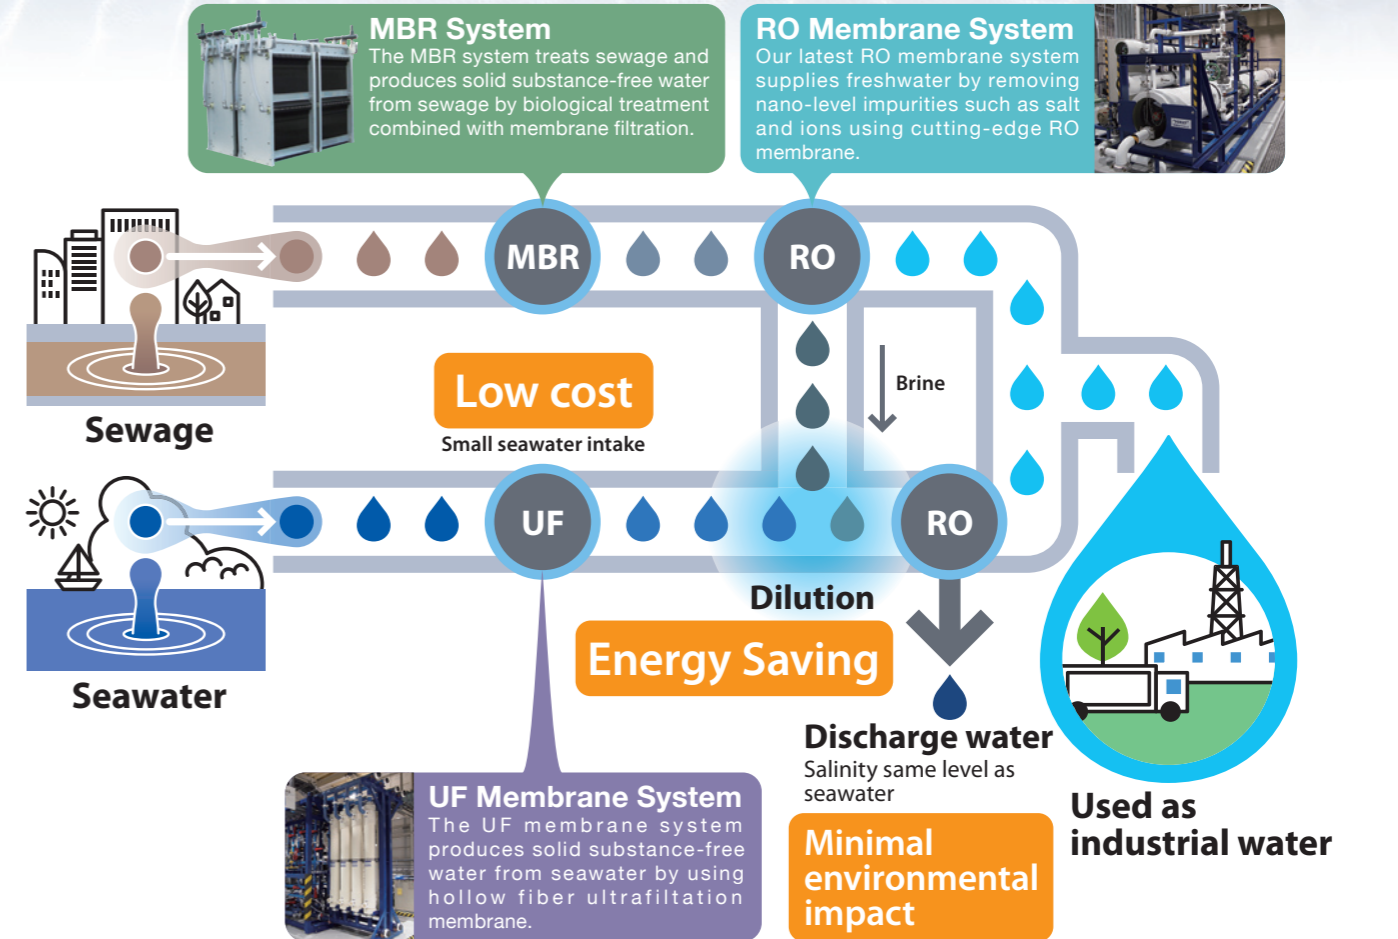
MBR System
The MBR system treats sewage and produces solid substance-free water from sewage by biological treatment combined with membrane filtration.

RO Membrane System
Our latest RO membrane system supplies freshwater by removing nano-level impurities such as salt and ions using cutting-edge RO membrane.

MBR

RO

Sewage

Low cost
Small seawater intake

Brine

Seawater

UF

RO

Dilution

Energy Saving

Discharge water
Salinity same level as seawater

Minimal environmental impact

Used as industrial water

UF Membrane System
The UF membrane system produces solid substance-free water from seawater by using hollow fiber ultrafiltration membrane.